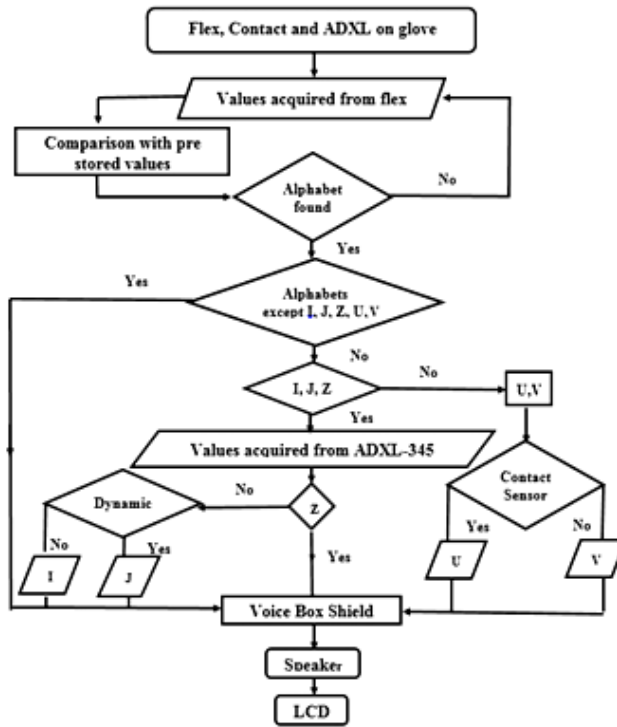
Flex, Contact and ADXL on glove

Values acquired from flex

Comparison with pre stored values

Alphabet found

No

Yes

Yes

Alphabets except I, J, Z, U, V

No

I, J, Z

No

U,V

Yes

Values acquired from ADXL-345

Dynamic

No

Z

Contact Sensor

No

Yes

Yes

No

Yes

I

J

U

V

Voice Box Shield

Speaker

LCD